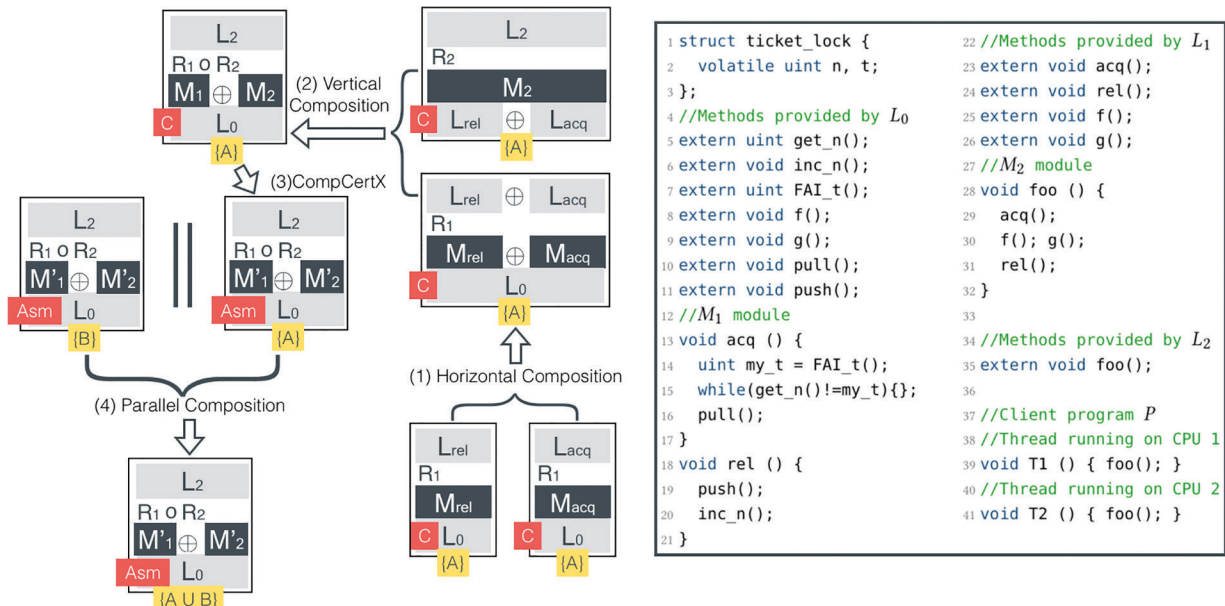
$L_2$
$R_1 \circ R_2$
$M_1 \oplus M_2$
C $L_0$
{A}

(2) Vertical Composition

$L_2$
$R_2$
$M_2$
C $L_{rel} \oplus L_{acq}$
{A}

(3)CompCertX

$L_2$
$R_1 \circ R_2$
$M'_1 \oplus M'_2$
Asm $L_0$
{B}

||

$L_2$
$R_1 \circ R_2$
$M'_1 \oplus M'_2$
Asm $L_0$
{A}

$L_{rel} \oplus L_{acq}$
$R_1$
$M_{rel} \oplus M_{acq}$
C $L_0$
{A}

(1) Horizontal Composition

(4) Parallel Composition

$L_2$
$R_1 \circ R_2$
$M'_1 \oplus M'_2$
Asm $L_0$
{A ∪ B}

$L_{rel}$
$R_1$
$M_{rel}$
C $L_0$
{A}

$L_{acq}$
$R_1$
$M_{acq}$
C $L_0$
{A}

1 struct ticket_lock {
2 volatile uint n, t;
3 };
4 //Methods provided by $L_0$
5 extern uint get_n();
6 extern void inc_n();
7 extern uint FAI_t();
8 extern void f();
9 extern void g();
10 extern void pull();
11 extern void push();
12 //$M_1$ module
13 void acq () {
14 uint my_t = FAI_t();
15 while(get_n()!=my_t){};
16 pull();
17 }
18 void rel () {
19 push();
20 inc_n();
21 }
22 //Methods provided by $L_1$
23 extern void acq();
24 extern void rel();
25 extern void f();
26 extern void g();
27 //$M_2$ module
28 void foo () {
29 acq();
30 f(); g();
31 rel();
32 }
33
34 //Methods provided by $L_2$
35 extern void foo();
36
37 //Client program $P$
38 //Thread running on CPU 1
39 void T1 () { foo(); }
40 //Thread running on CPU 2
41 void T2 () { foo(); }